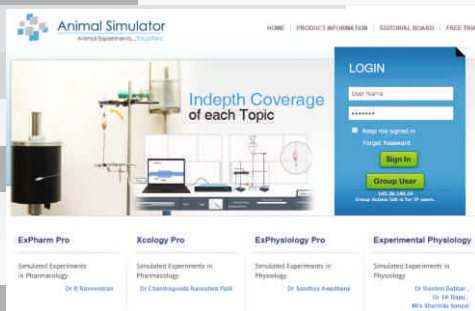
Animal Simulator
Animal Experiments...Simplified

HOME | PRODUCT INFORMATION | EDITORIAL BOARD | FREE TRI

Indepth Coverage of each Topic

LOGIN
User Name
••••••••
Keep me signed in
Forgot Password
Sign In
Group User
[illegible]
Group Access tab is for IP users.

ExPharm Pro
Simulated Experiments in Pharmacology
Dr R Raveendran

Xcology Pro
Simulated Experiments in Pharmacology
Dr Chandragouda Raosaheb Patil

ExPhysiology Pro
Simulated Experiments in Physiology
Dr Sandhya Awasthany

Experimental Physiology
Simulated Experiments in Physiology
Dr Rashmi Babbar,
Dr SK Bajaj,
Mrs Sharmila Sanyal